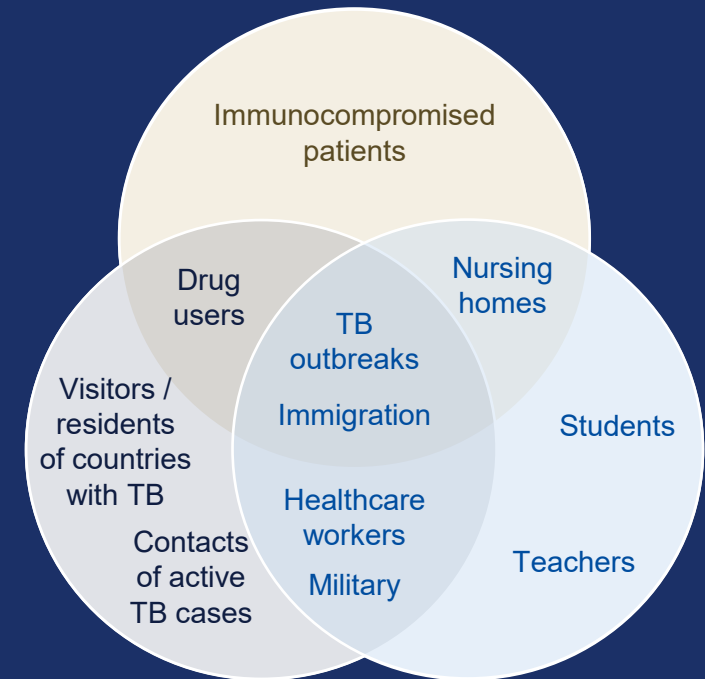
Immunocompromised patients

Drug users

Nursing homes

TB outbreaks

Immigration

Visitors / residents of countries with TB

Students

Healthcare workers

Military

Contacts of active TB cases

Teachers